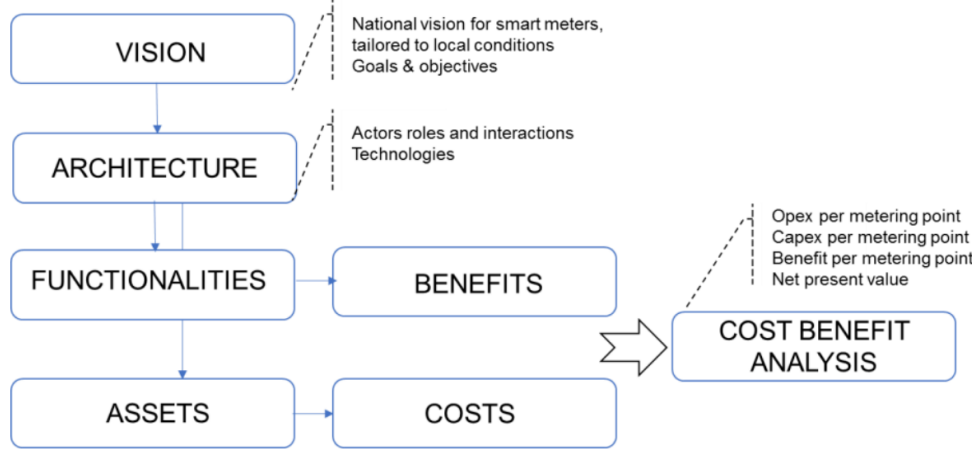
VISION

National vision for smart meters, tailored to local conditions
Goals & objectives

ARCHITECTURE

Actors roles and interactions
Technologies

FUNCTIONALITIES

BENEFITS

Opex per metering point
Capex per metering point
Benefit per metering point
Net present value

COST BENEFIT ANALYSIS

ASSETS

COSTS